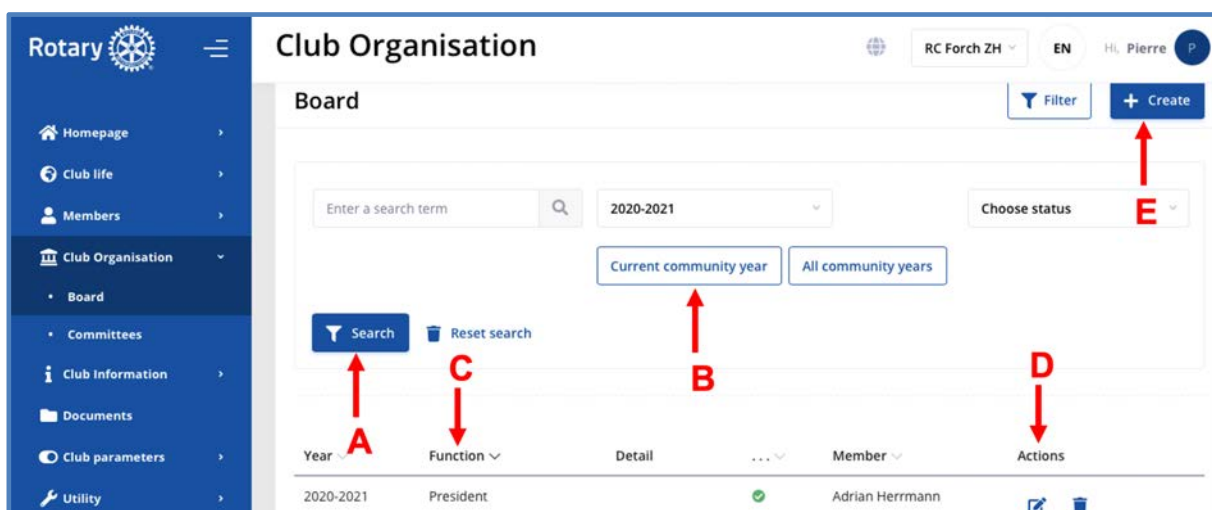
Rotary

Homepage
Club life
Members
Club Organisation
• Board
• Committees
Club Information
Documents
Club parameters
Utility

Club Organisation

RC Forch ZH
EN
Hi, Pierre
P

Board

Filter
+ Create

Enter a search term
2020-2021
Choose status
E

Current community year
All community years

Search
Reset search

A
B
C
D

| Year | Function | Detail | ... | Member | Actions |
|---|---|---|---|---|---|
| 2020-2021 | President | | | Adrian Herrmann | |